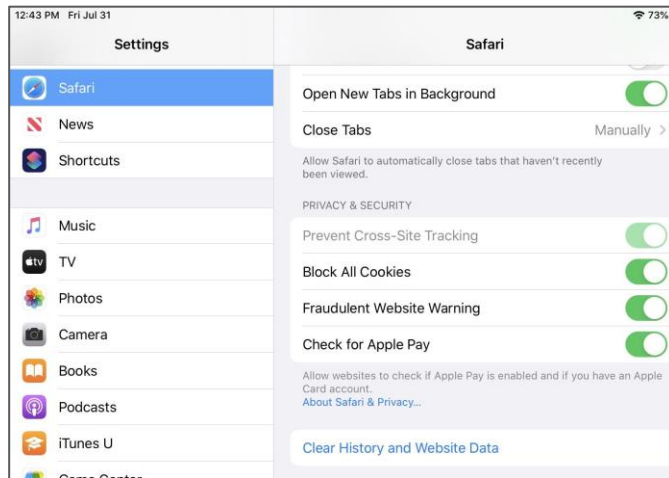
12:43 PM Fri Jul 31

73%

Settings

Safari

News

Shortcuts

Music

TV

Photos

Camera

Books

Podcasts

iTunes U

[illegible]

Safari

Open New Tabs in Background

Close Tabs

Manually >

Allow Safari to automatically close tabs that haven't recently been viewed.

PRIVACY & SECURITY

Prevent Cross-Site Tracking

Block All Cookies

Fraudulent Website Warning

Check for Apple Pay

Allow websites to check if Apple Pay is enabled and if you have an Apple Card account.

About Safari & Privacy...

Clear History and Website Data